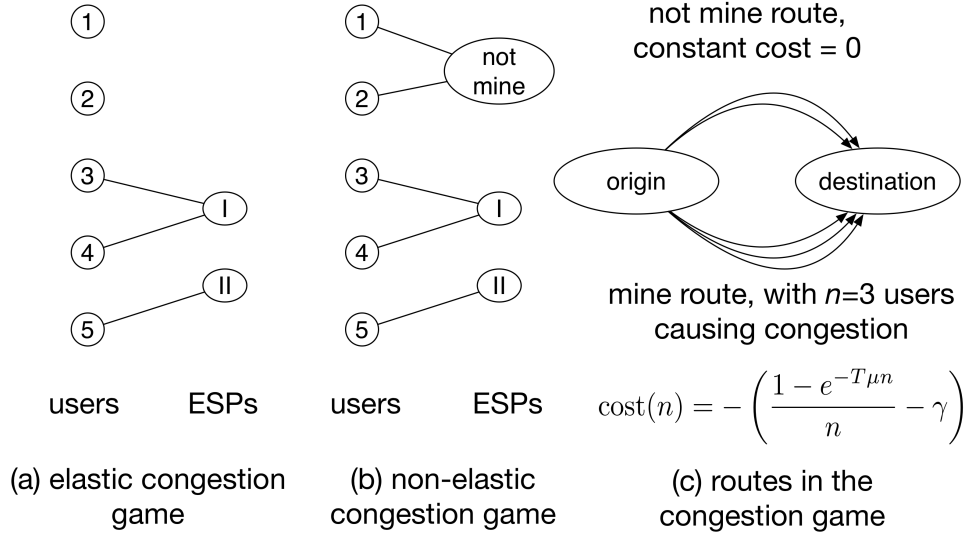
1
2
3
4
5
I
II

users ESPs

(a) elastic congestion game

1
2
not mine
3
4
5
I
II

users ESPs

(b) non-elastic congestion game

not mine route, constant cost = 0

origin
destination

mine route, with $n$=3 users causing congestion

$\text{cost}(n) = -\left(\frac{1-e^{-T\mu n}}{n} - \gamma\right)$

(c) routes in the congestion game